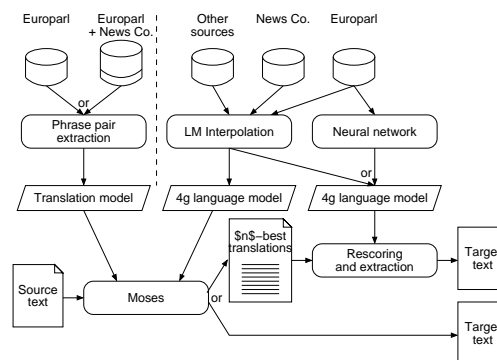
Europarl

Europarl + News Co.

or

Phrase pair extraction

Translation model

Other sources

News Co.

Europarl

LM Interpolation

Neural network

or

4g language model

4g language model

Source text

Moses

$n$–best translations

Rescoring and extraction

or

Targe text

Targe text